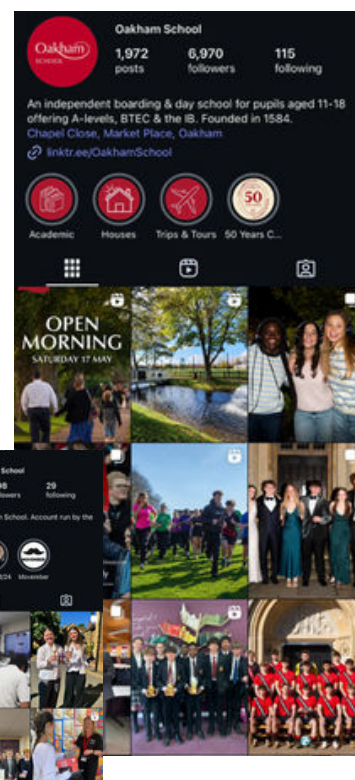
Oakham School

Oakham School

1,972 posts

6,970 followers

115 following

An independent boarding & day school for pupils aged 11-18 offering A-levels, BTEC & the IB. Founded in 1584.
Chapel Close, Market Place, Oakham

linktr.ee/OakhamSchool

50

Academic

Houses

Trips & Tours

50 Years C...

OPEN MORNING
SATURDAY 17 MAY

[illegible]
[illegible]8 followers
29 following

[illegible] School. Account run by the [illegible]

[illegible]24

Movember